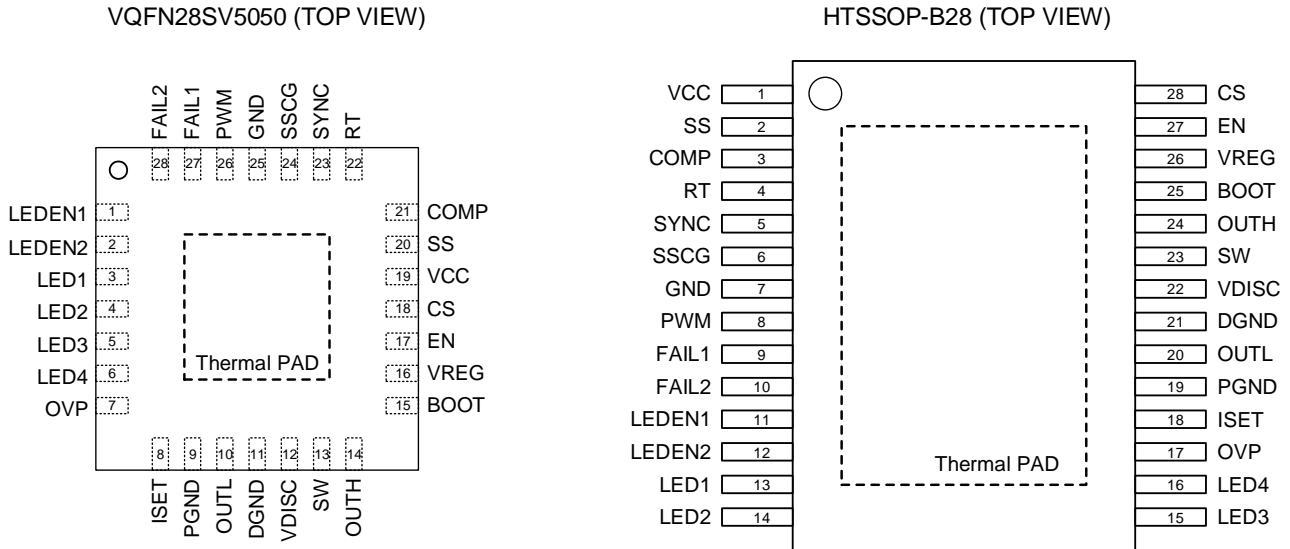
VQFN28SV5050 (TOP VIEW)

FAIL2 FAIL1 PWM GND SSCG SYNC RT

28 27 26 25 24 23 22

LEDEN1 1
LEDEN2 2
LED1 3
LED2 4
LED3 5
LED4 6
OVP 7

21 COMP
20 SS
19 VCC
18 CS
17 EN
16 VREG
15 BOOT

Thermal PAD

8 9 10 11 12 13 14

ISET PGND OUTL DGND VDISC SW OUTH

HTSSOP-B28 (TOP VIEW)

VCC 1
SS 2
COMP 3
RT 4
SYNC 5
SSCG 6
GND 7
PWM 8
FAIL1 9
FAIL2 10
LEDEN1 11
LEDEN2 12
LED1 13
LED2 14

28 CS
27 EN
26 VREG
25 BOOT
24 OUTH
23 SW
22 VDISC
21 DGND
20 OUTL
19 PGND
18 ISET
17 OVP
16 LED4
15 LED3

Thermal PAD